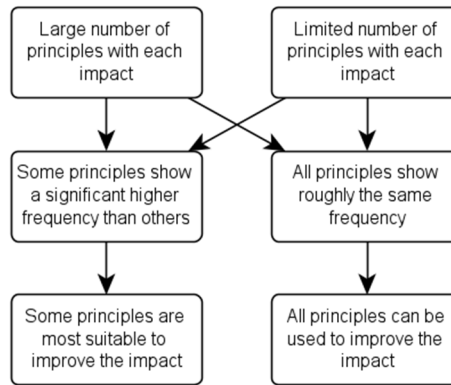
Large number of principles with each impact

Limited number of principles with each impact

Some principles show a significant higher frequency than others

All principles show roughly the same frequency

Some principles are most suitable to improve the impact

All principles can be used to improve the impact